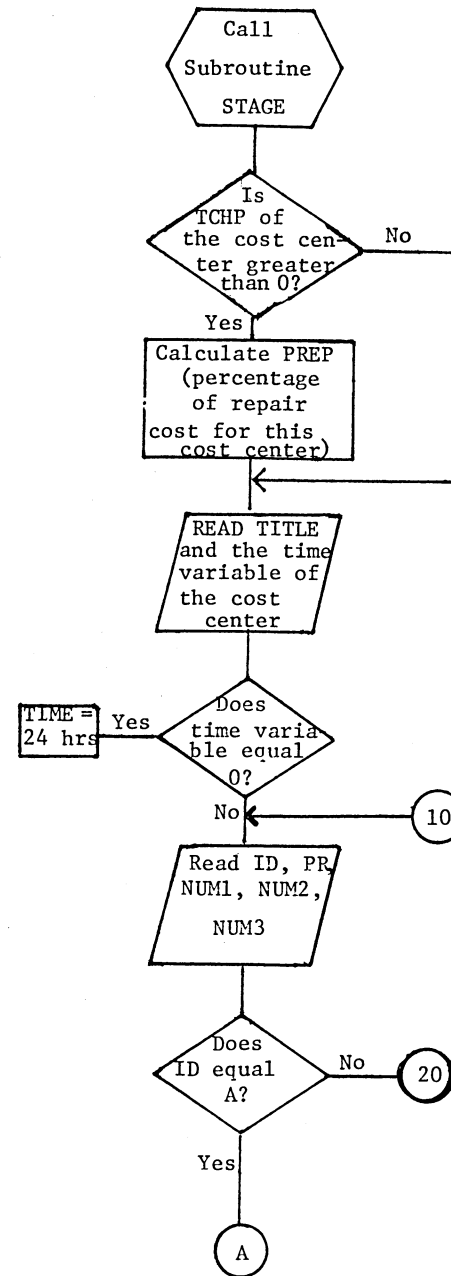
Call Subroutine STAGE

Is TCHP of the cost center greater than 0?

No

Yes

Calculate PREP (percentage of repair cost for this cost center)

READ TITLE and the time variable of the cost center

Does time variable equal 0?

Yes

TIME = 24 hrs

No

10

Read ID, PR, NUM1, NUM2, NUM3

Does ID equal A?

No

20

Yes

A